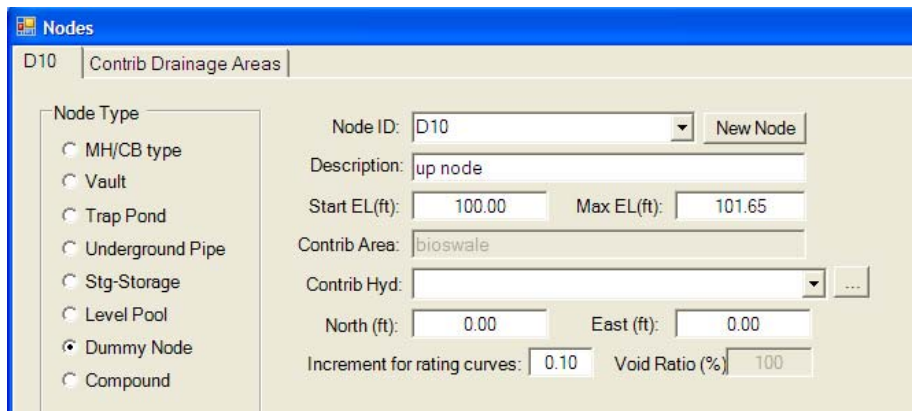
Nodes

D10 | Contrib Drainage Areas

Node Type
MH/CB type
Vault
Trap Pond
Underground Pipe
Stg-Storage
Level Pool
Dummy Node
Compound

Node ID: D10
New Node
Description: up node
Start EL(ft): 100.00
Max EL(ft): 101.65
Contrib Area: bioswale
Contrib Hyd:
...
North (ft): 0.00
East (ft): 0.00
Increment for rating curves: 0.10
Void Ratio (%) 100